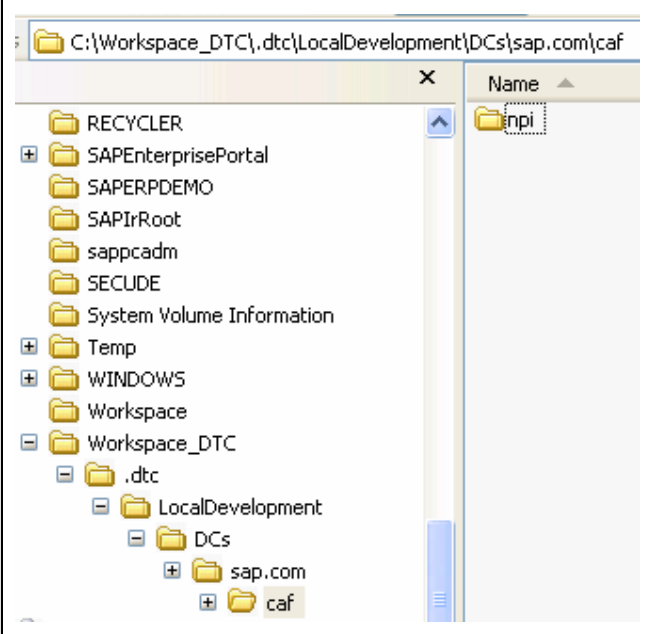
C:\Workspace_DTC\.dtc\LocalDevelopment\DCs\sap.com\caf

×

Name

npi

RECYCLER
SAPEnterprisePortal
SAPERPDEMO
SAPIrRoot
sappcadm
SECUDE
System Volume Information
Temp
WINDOWS
Workspace
Workspace_DTC
.dtc
LocalDevelopment
DCs
sap.com
caf